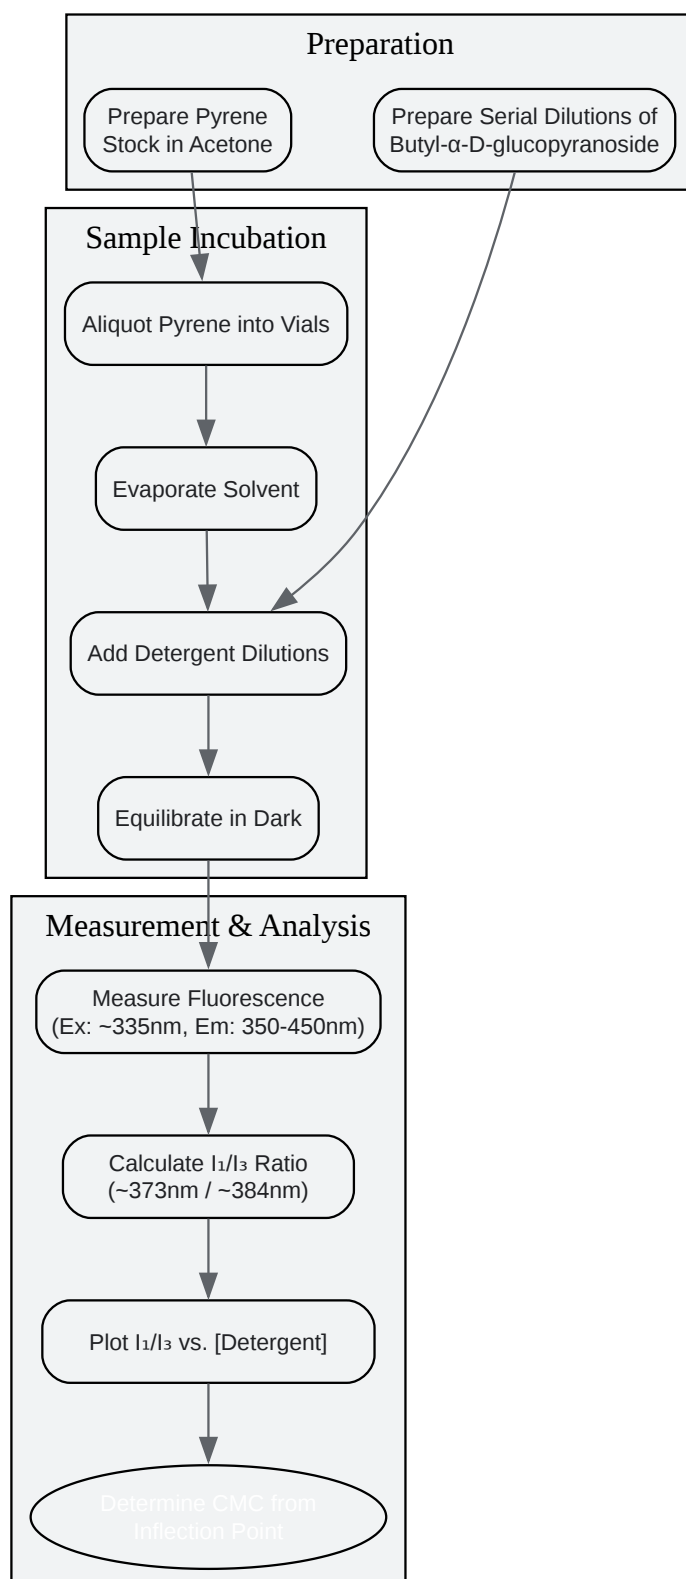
Preparation

Prepare Pyrene Stock in Acetone

Prepare Serial Dilutions of Butyl-α-D-glucopyranoside

Sample Incubation

Aliquot Pyrene into Vials

Evaporate Solvent

Add Detergent Dilutions

Equilibrate in Dark

Measurement & Analysis

Measure Fluorescence (Ex: ~335nm, Em: 350-450nm)

Calculate $I_1/I_3$ Ratio (~373nm / ~384nm)

Plot $I_1/I_3$ vs. [Detergent]

Determine CMC from Inflection Point